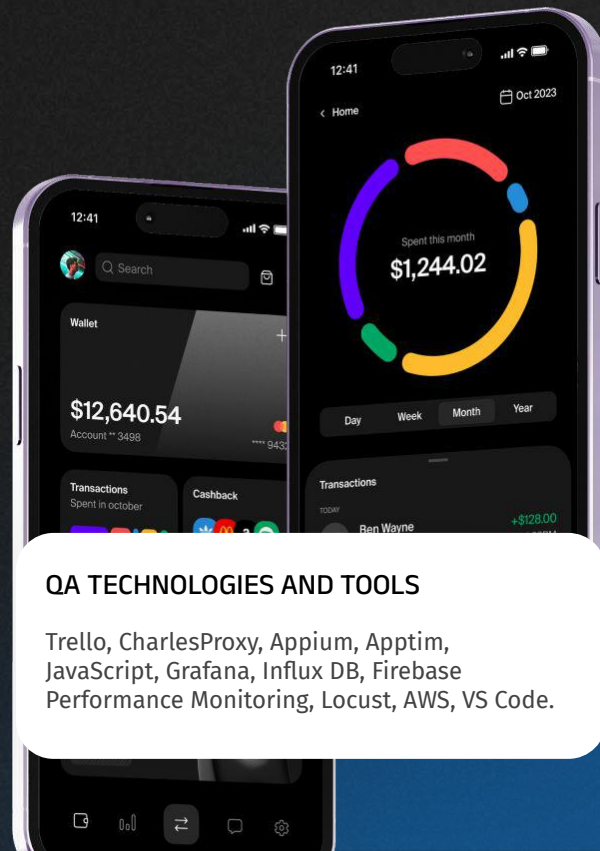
12:41

Search

Wallet

$12,640.54

Account ** 3498

**** 943

Transactions

Spent in october

Cashback

12:41

Home

Oct 2023

Spent this month

$1,244.02

Day

Week

Month

Year

Transactions

TODAY

Ben Wayne

+$128.00

QA TECHNOLOGIES AND TOOLS

Trello, CharlesProxy, Appium, Apptim, JavaScript, Grafana, Influx DB, Firebase Performance Monitoring, Locust, AWS, VS Code.